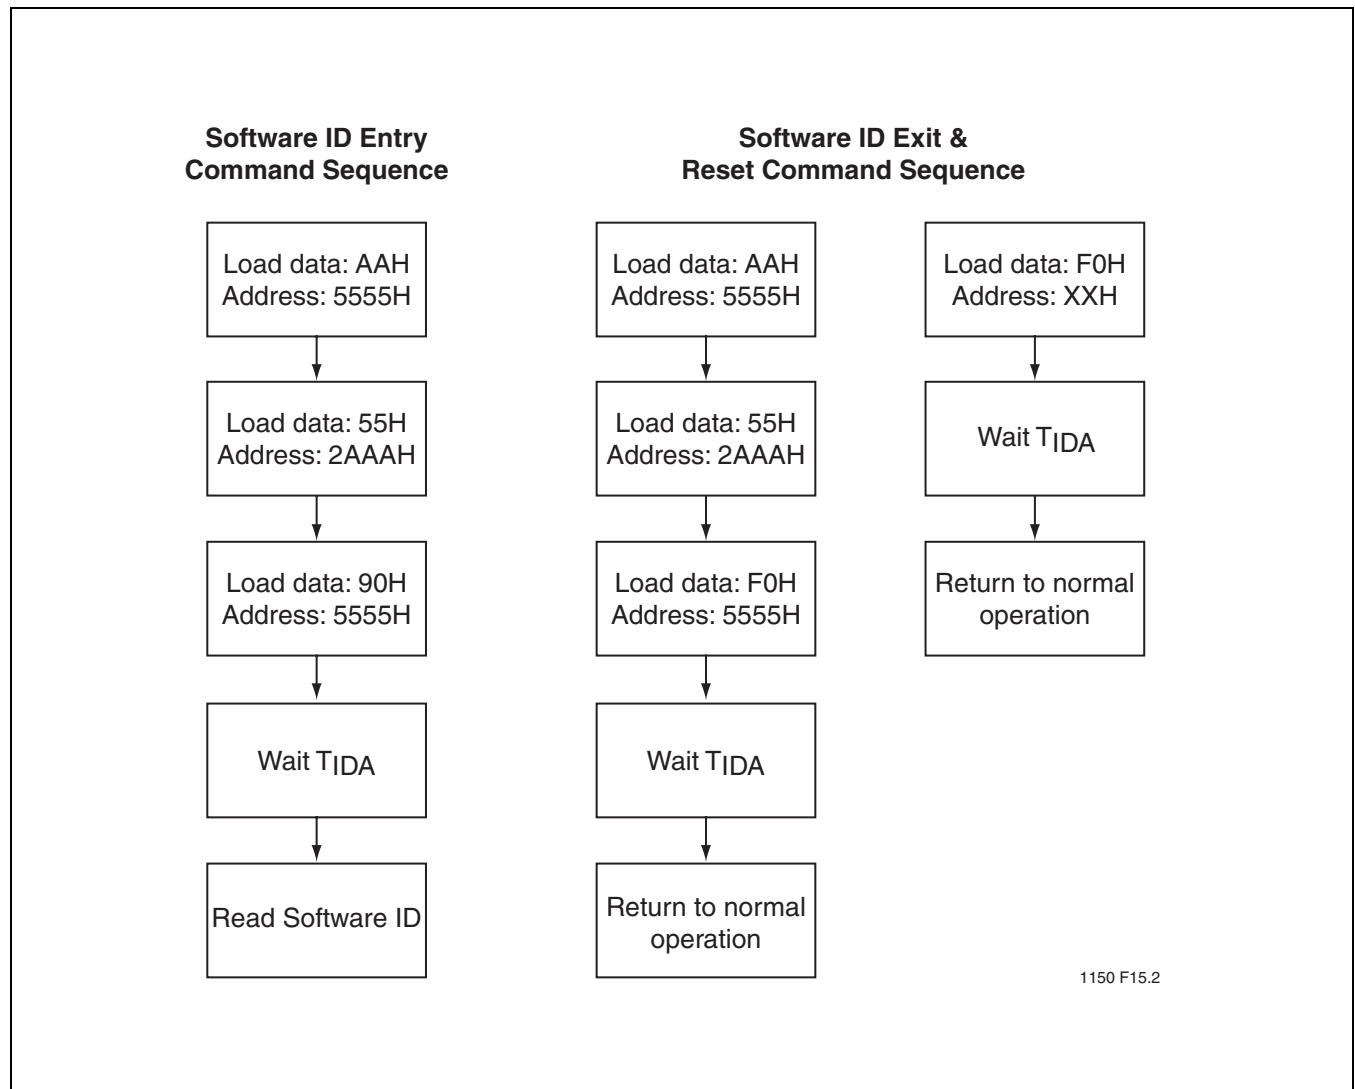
**Software ID Entry Command Sequence**

Load data: AAH
Address: 5555H

Load data: 55H
Address: 2AAAH

Load data: 90H
Address: 5555H

Wait $T_{IDA}$

Read Software ID

**Software ID Exit & Reset Command Sequence**

Load data: AAH
Address: 5555H

Load data: 55H
Address: 2AAAH

Load data: F0H
Address: 5555H

Wait $T_{IDA}$

Return to normal operation

Load data: F0H
Address: XXH

Wait $T_{IDA}$

Return to normal operation

1150 F15.2